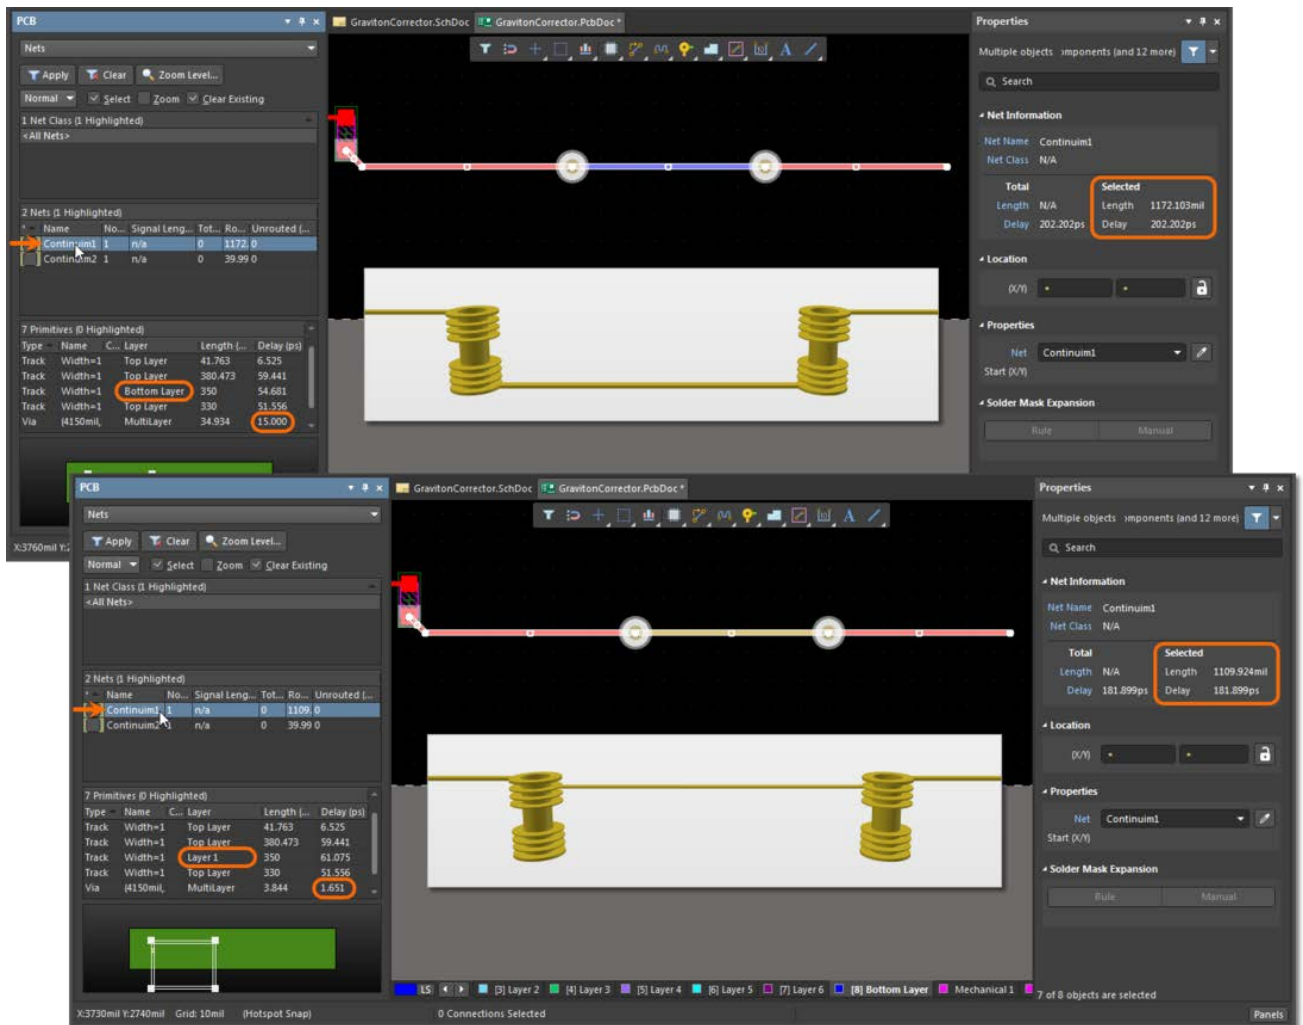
PCB

Nets

Apply | Clear | Zoom Level...

Normal | Select | Zoom | Clear Existing

1 Net Class (1 Highlighted)
<All Nets>

2 Nets (1 Highlighted)

| Name | No... | Signal Leng... | Tot... | Ro... | Unrouted (... |
|---|---|---|---|---|---|
| Continuim1 | 1 | n/a | 0 | 1172. | 0 |
| Continuim2 | 1 | n/a | 0 | 39.99 | 0 |

7 Primitives (0 Highlighted)

| Type | Name | C... | Layer | Length (... | Delay (ps) |
|---|---|---|---|---|---|
| Track | Width=1 | | Top Layer | 41.763 | 6.525 |
| Track | Width=1 | | Top Layer | 380.473 | 59.441 |
| Track | Width=1 | | Bottom Layer | 350 | 54.681 |
| Track | Width=1 | | Top Layer | 330 | 51.556 |
| Via | (4150mil, | | MultiLayer | 34.934 | 15.000 |

X:3760mil Y:

GravitonCorrector.SchDoc | GravitonCorrector.PcbDoc *

Properties

Multiple objects | mponents (and 12 more)

Search

Net Information

Net Name | Continuim1
Net Class | N/A

| | Total | Selected | |
|---|---|---|---|
| Length | N/A | Length | 1172.103mil |
| Delay | 202.202ps | Delay | 202.202ps |

Location

(X/Y)

Properties

Net | Continuim1
Start (X/Y)

Solder Mask Expansion

Rule | Manual

PCB

Nets

Apply | Clear | Zoom Level...

Normal | Select | Zoom | Clear Existing

1 Net Class (1 Highlighted)
<All Nets>

2 Nets (1 Highlighted)

| Name | No... | Signal Leng... | Tot... | Ro... | Unrouted (... |
|---|---|---|---|---|---|
| Continuim1 | 1 | n/a | 0 | 1109. | 0 |
| Continuim2 | 1 | n/a | 0 | 39.99 | 0 |

7 Primitives (0 Highlighted)

| Type | Name | C... | Layer | Length (... | Delay (ps) |
|---|---|---|---|---|---|
| Track | Width=1 | | Top Layer | 41.763 | 6.525 |
| Track | Width=1 | | Top Layer | 380.473 | 59.441 |
| Track | Width=1 | | Layer 1 | 350 | 61.075 |
| Track | Width=1 | | Top Layer | 330 | 51.556 |
| Via | (4150mil, | | MultiLayer | 3.844 | 1.651 |

GravitonCorrector.SchDoc | GravitonCorrector.PcbDoc *

Properties

Multiple objects | mponents (and 12 more)

Search

Net Information

Net Name | Continuim1
Net Class | N/A

| | Total | Selected | |
|---|---|---|---|
| Length | N/A | Length | 1109.924mil |
| Delay | 181.899ps | Delay | 181.899ps |

Location

(X/Y)

Properties

Net | Continuim1
Start (X/Y)

Solder Mask Expansion

Rule | Manual

LS | [3] Layer 2 | [4] Layer 3 | [5] Layer 4 | [6] Layer 5 | [7] Layer 6 | [8] Bottom Layer | Mechanical 1 | 7 of 8 objects are selected

X:3730mil Y:2740mil | Grid: 10mil | (Hotspot Snap) | 0 Connections Selected | Panels